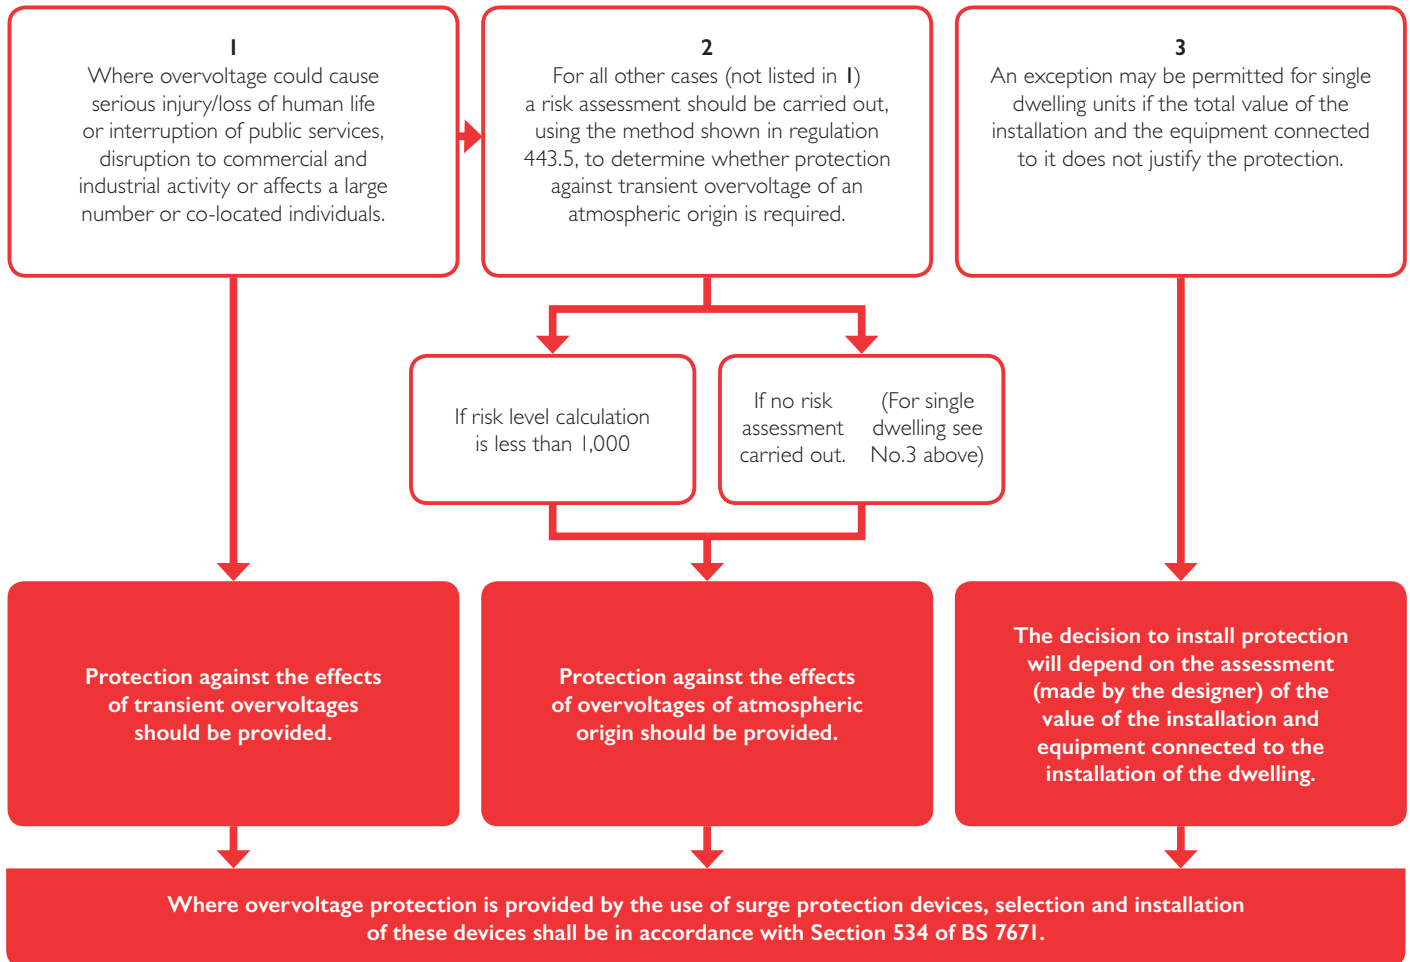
1
Where overvoltage could cause serious injury/loss of human life or interruption of public services, disruption to commercial and industrial activity or affects a large number or co-located individuals.

2
For all other cases (not listed in 1) a risk assessment should be carried out, using the method shown in regulation 443.5, to determine whether protection against transient overvoltage of an atmospheric origin is required.

3
An exception may be permitted for single dwelling units if the total value of the installation and the equipment connected to it does not justify the protection.

If risk level calculation is less than 1,000

If no risk assessment carried out.

(For single dwelling see No.3 above)

Protection against the effects of transient overvoltages should be provided.

Protection against the effects of overvoltages of atmospheric origin should be provided.

The decision to install protection will depend on the assessment (made by the designer) of the value of the installation and equipment connected to the installation of the dwelling.

Where overvoltage protection is provided by the use of surge protection devices, selection and installation of these devices shall be in accordance with Section 534 of BS 7671.